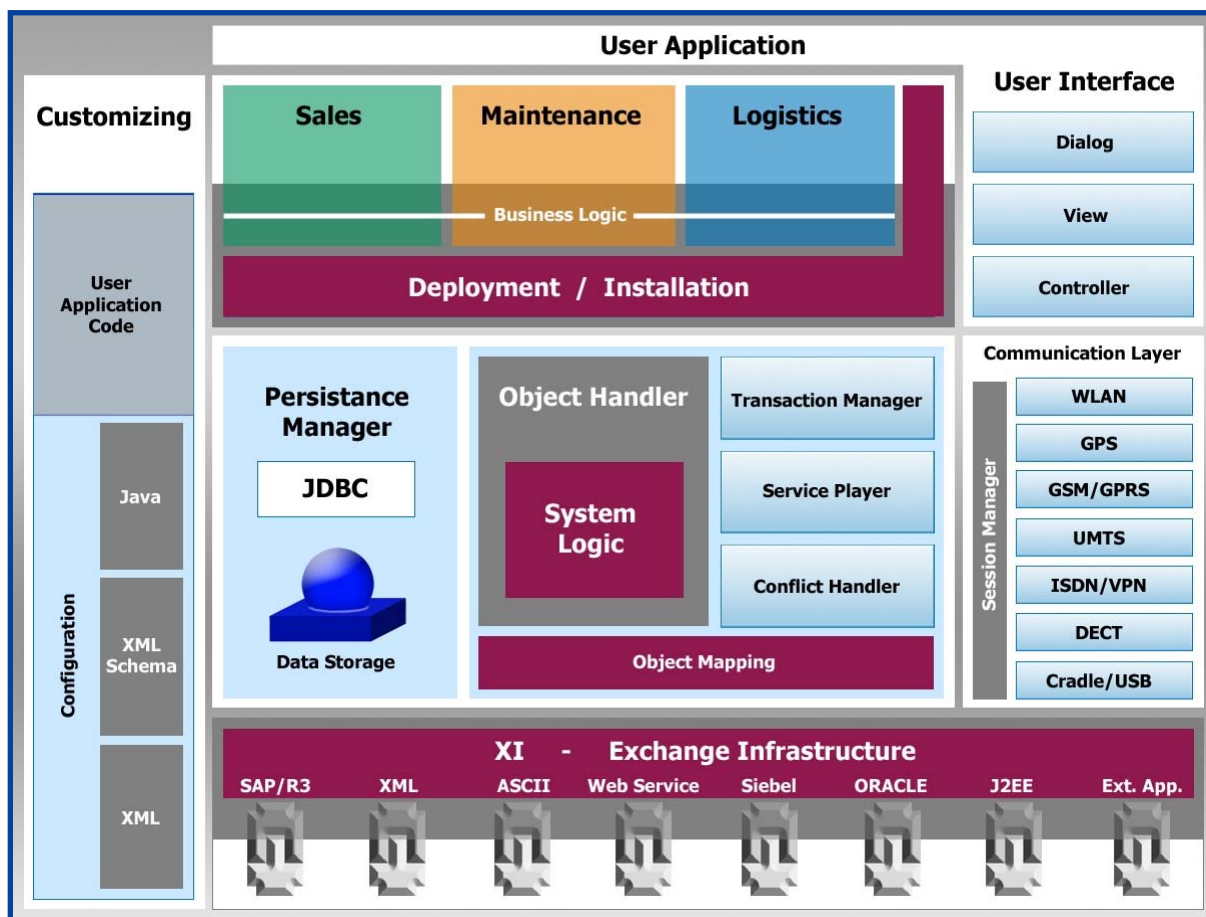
Customizing

User Application Code

Configuration

Java

XML Schema

XML

User Application

Sales

Maintenance

Logistics

Business Logic

Deployment / Installation

User Interface

Dialog

View

Controller

Persistance Manager

JDBC

Data Storage

Object Handler

System Logic

Transaction Manager

Service Player

Conflict Handler

Object Mapping

Communication Layer

Session Manager

WLAN

GPS

GSM/GPRS

UMTS

ISDN/VPN

DECT

Cradle/USB

XI - Exchange Infrastructure

SAP/R3

XML

ASCII

Web Service

Siebel

ORACLE

J2EE

Ext. App.